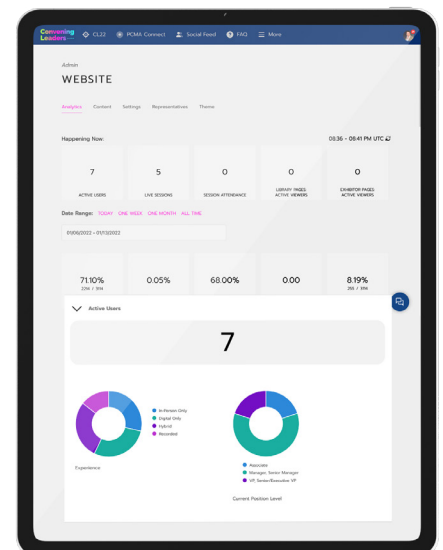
Convening Leaders CL22 PCMA Connect Social Feed FAQ More

Admin
WEBSITE

Analytics Content Settings Representatives Theme

Happening Now:

08:36 - 08:41 PM UTC

7
ACTIVE USERS

5
LIVE SESSIONS

0
SESSION ATTENDANCE

0
LIBRARY PAGES ACTIVE VIEWERS

0
EXHIBITOR PAGES ACTIVE VIEWERS

Date Range: TODAY ONE WEEK ONE MONTH ALL TIME

01/06/2022 - 01/12/2022

71.10%
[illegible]

0.05%

68.00%

0.00

8.19%
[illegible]

Active Users

7

In-Person Only
Digital Only
Hybrid
Recorded

Experience

Associate
Manager, Senior Manager
VP, Senior/Executive VP

Current Position Level